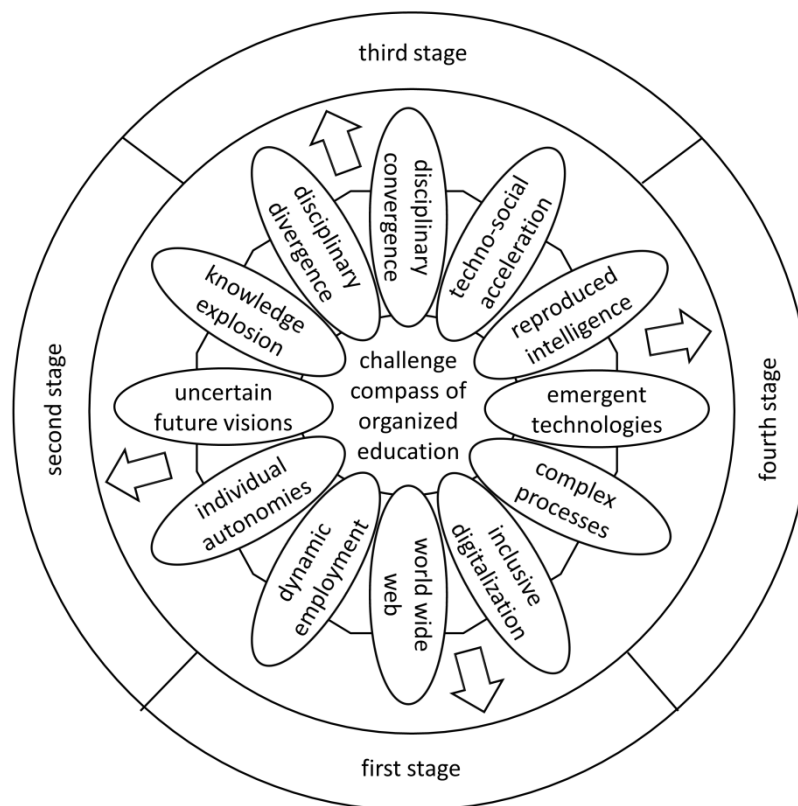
third stage

disciplinary convergence

techno-social acceleration

disciplinary divergence

knowledge explosion

reproduced intelligence

second stage

challenge compass of organized education

fourth stage

uncertain future visions

emergent technologies

individual autonomies

complex processes

dynamic employment

world wide web

inclusive digitalization

first stage